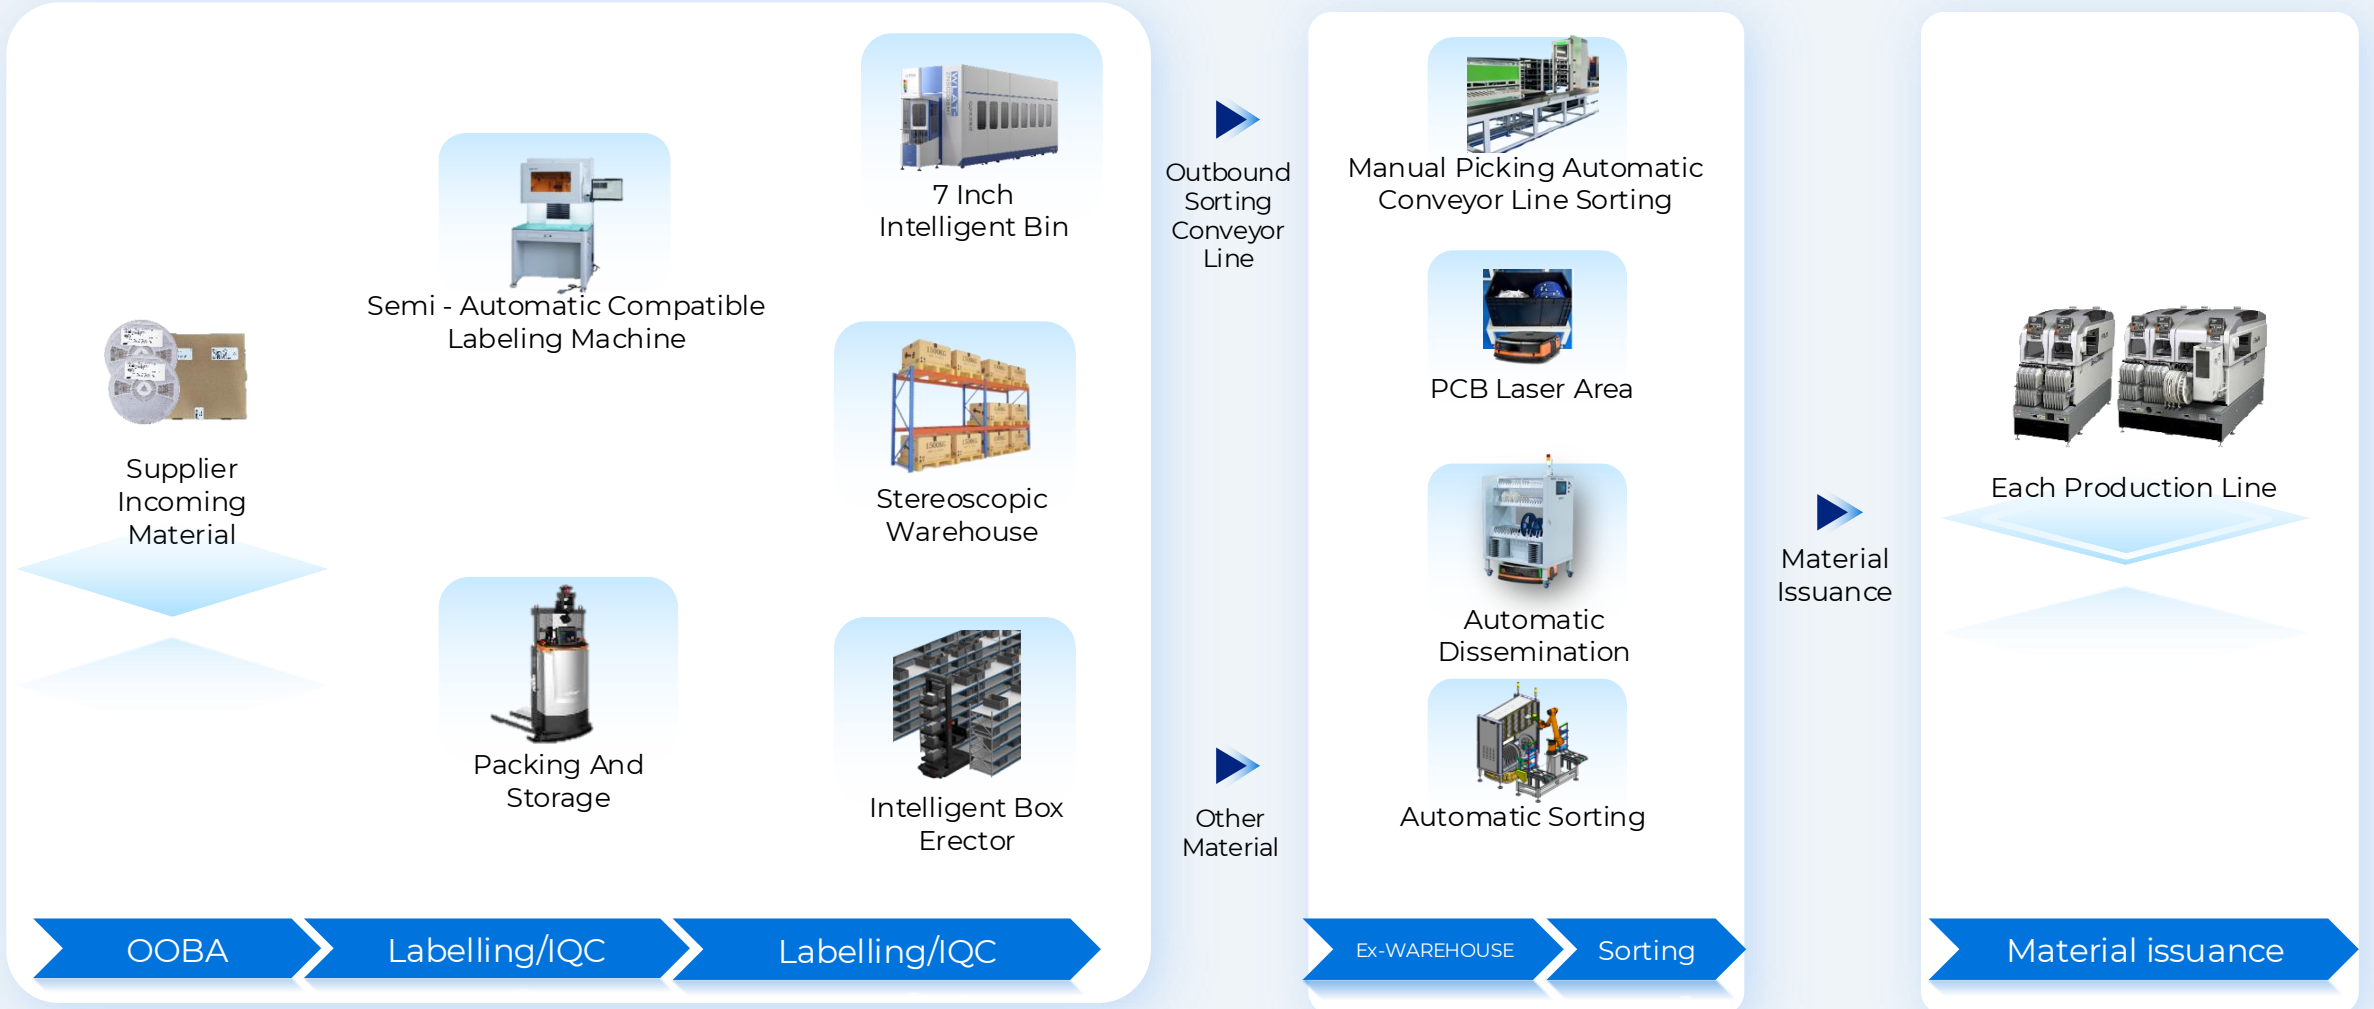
Supplier Incoming Material

Semi - Automatic Compatible Labeling Machine

Packing And Storage

7 Inch Intelligent Bin

Stereoscopic Warehouse

Intelligent Box Erector

Outbound Sorting Conveyor Line

Other Material

Manual Picking Automatic Conveyor Line Sorting

PCB Laser Area

Automatic Dissemination

Automatic Sorting

Material Issuance

Each Production Line

OOBA

Labelling/IQC

Labelling/IQC

Ex-WAREHOUSE

Sorting

Material issuance